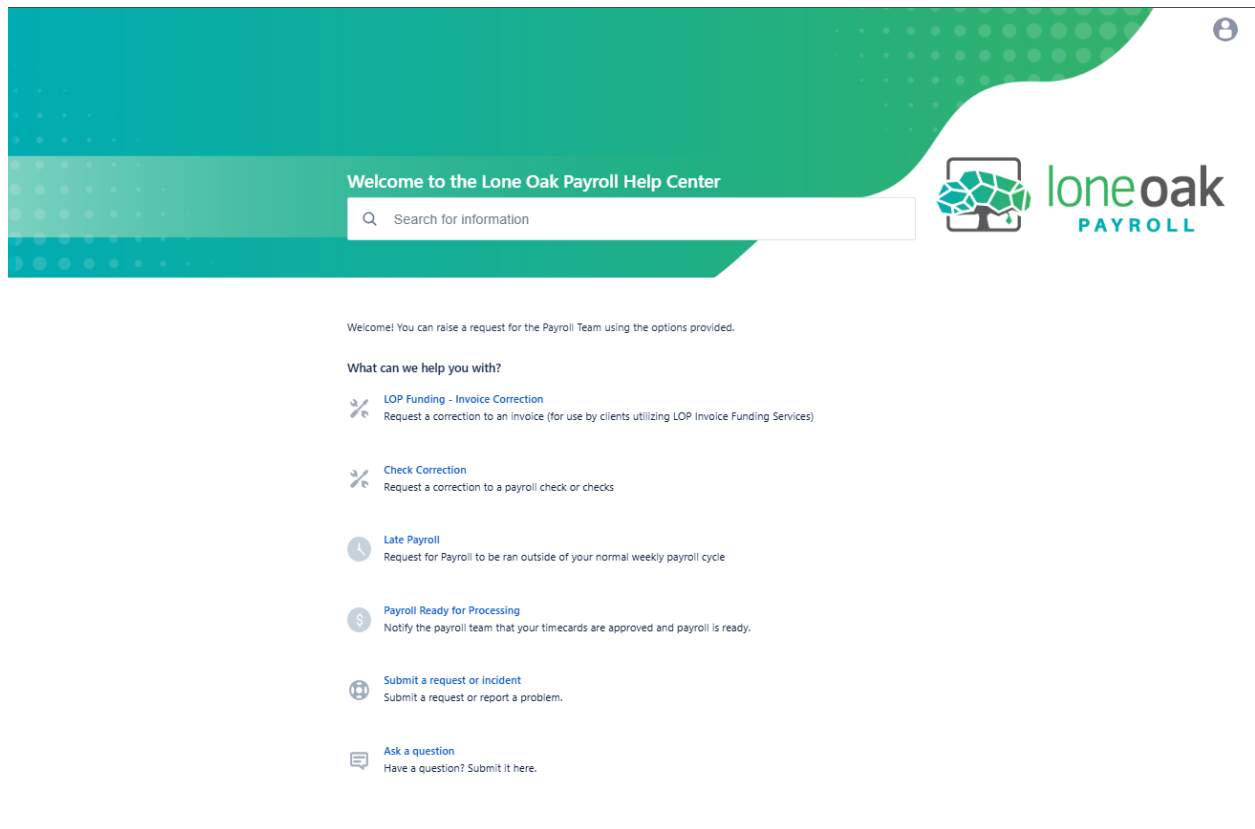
Welcome to the Lone Oak Payroll Help Center

Search for information

lone oak
PAYROLL

Welcome! You can raise a request for the Payroll Team using the options provided.

What can we help you with?

LOP Funding - Invoice Correction
Request a correction to an invoice (for use by clients utilizing LOP Invoice Funding Services)

Check Correction
Request a correction to a payroll check or checks

Late Payroll
Request for Payroll to be ran outside of your normal weekly payroll cycle

Payroll Ready for Processing
Notify the payroll team that your timecards are approved and payroll is ready.

Submit a request or incident
Submit a request or report a problem.

Ask a question
Have a question? Submit it here.